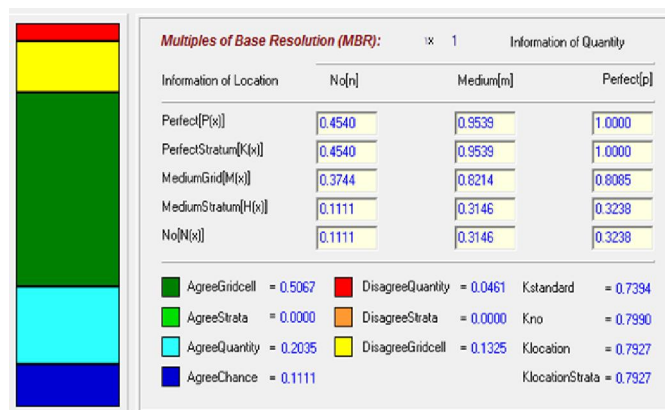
Multiples of Base Resolution (MBR): x 1

Information of Quantity

| Information of Location | No[n] | Medium[m] | Perfect[p] |
|---|---|---|---|
| Perfect[P(x)] | 0.4540 | 0.9539 | 1.0000 |
| PerfectStratum[K(x)] | 0.4540 | 0.9539 | 1.0000 |
| MediumGrid[M(x)] | 0.3744 | 0.8214 | 0.8085 |
| MediumStratum[H(x)] | 0.1111 | 0.3146 | 0.3238 |
| No[N(x)] | 0.1111 | 0.3146 | 0.3238 |

AgreeGridcell = 0.5067
AgreeStrata = 0.0000
AgreeQuantity = 0.2035
AgreeChance = 0.1111

DisagreeQuantity = 0.0461
DisagreeStrata = 0.0000
DisagreeGridcell = 0.1325

Kstandard = 0.7394
Kno = 0.7990
Klocation = 0.7927
KlocationStrata = 0.7927